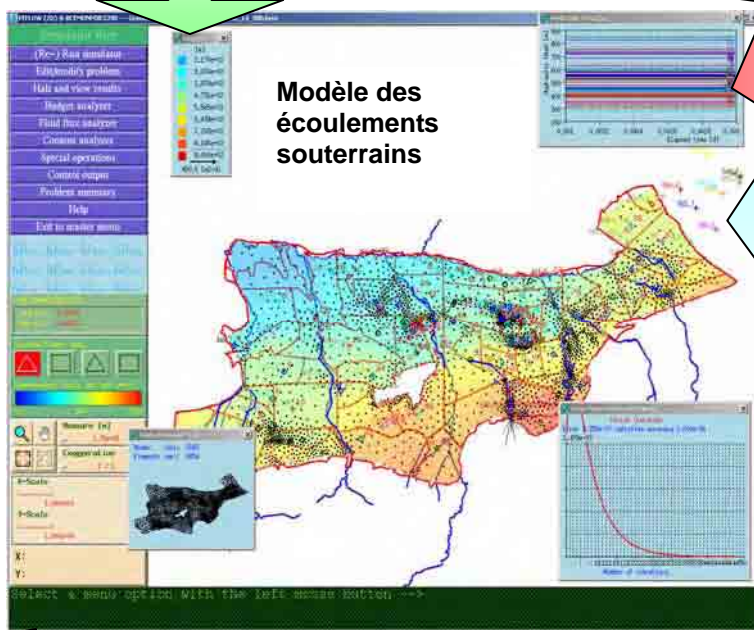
Simulation Run
(Re-) Run simulator
Edit/modify problem
Halt and view results
Budget analyzer
Fluid flux analyzer
Content analyzer
Special operations
Control output
Problem summary
Help
Exit to master menu

Modèle des écoulements souterrains

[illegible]
3,17e+0
3,55e+0
3,95e+0
4,75e+0
5,55e+0
6,40e+0
7,20e+0
8,10e+0
8,80e+0

Measure [m]
Exaggeration
X-Scale
Y-Scale
X:
Y:

Number of iterations

Select a menu option with the left mouse button -->